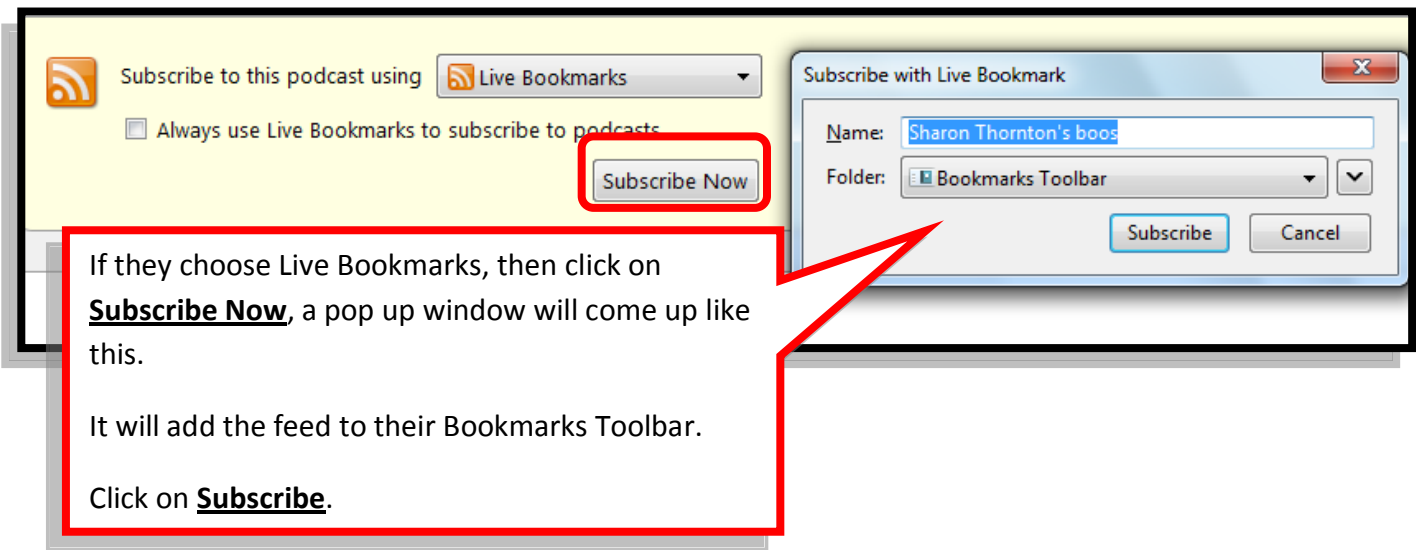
Subscribe to this podcast using Live Bookmarks

Always use Live Bookmarks to subscribe to podcasts

Subscribe Now

Subscribe with Live Bookmark

Name: Sharon Thornton's boos

Folder: Bookmarks Toolbar

Subscribe Cancel

If they choose Live Bookmarks, then click on **Subscribe Now**, a pop up window will come up like this.

It will add the feed to their Bookmarks Toolbar.

Click on **Subscribe**.